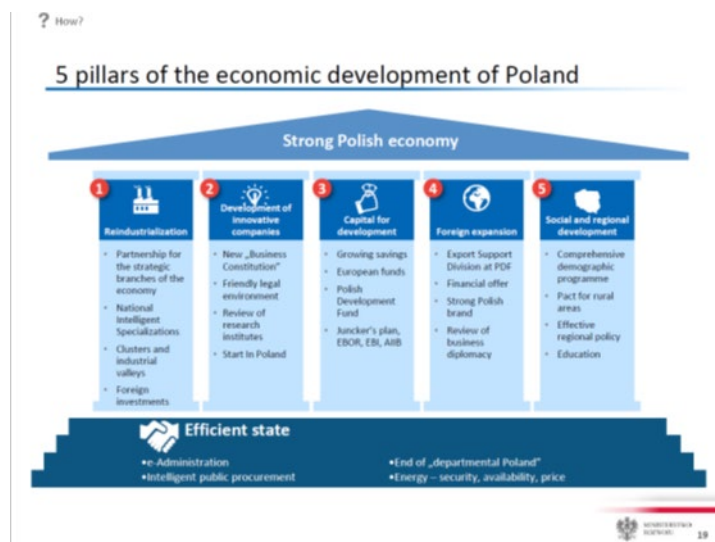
? How?

5 pillars of the economic development of Poland

Strong Polish economy

1 Reindustrialization
- Partnership for the strategic branches of the economy
- National Intelligent Specializations
- Clusters and industrial valleys
- Foreign investments

2 Development of innovative companies
- New „Business Constitution"
- Friendly legal environment
- Review of research institutes
- Start In Poland

3 Capital for development
- Growing savings
- European funds
- Polish Development Fund
- Juncker's plan, EBOR, EBI, AIIB

4 Foreign expansion
- Export Support Division at PDF
- Financial offer
- Strong Polish brand
- Review of business diplomacy

5 Social and regional development
- Comprehensive demographic programme
- Pact for rural areas
- Effective regional policy
- Education

Efficient state
•e-Administration
•Intelligent public procurement
•End of „departmental Poland"
•Energy – security, availability, price

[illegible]
19